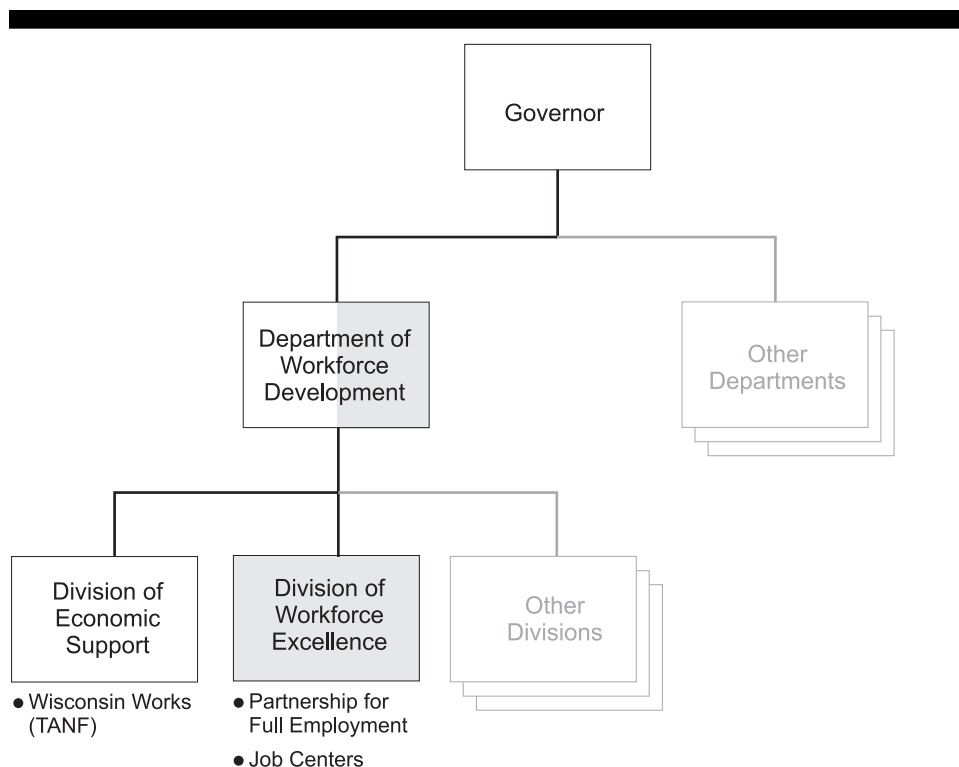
Governor

Department of Workforce Development

Other Departments

Division of Economic Support

• Wisconsin Works (TANF)

Division of Workforce Excellence

• Partnership for Full Employment

• Job Centers

Other Divisions